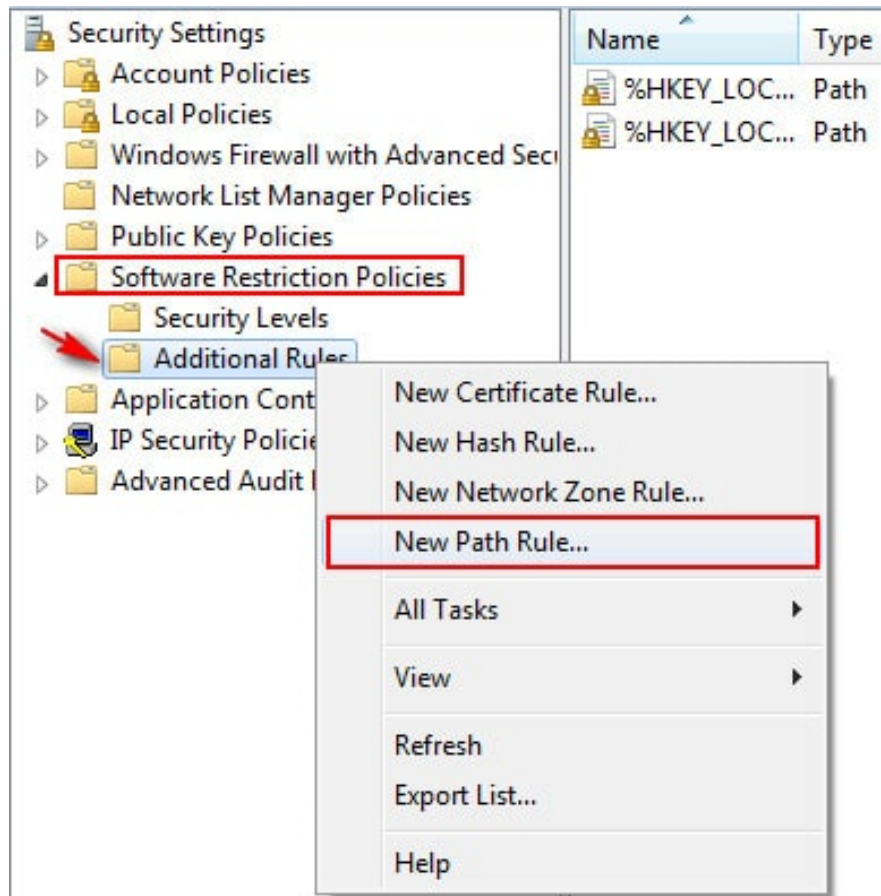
Security Settings
Account Policies
Local Policies
Windows Firewall with Advanced Secu
Network List Manager Policies
Public Key Policies
Software Restriction Policies
Security Levels
Additional Rules
Application Cont
IP Security Policie
Advanced Audit

| Name | Type |
|---|---|
| %HKEY_LOC... | Path |
| %HKEY_LOC... | Path |

New Certificate Rule...
New Hash Rule...
New Network Zone Rule...
New Path Rule...
All Tasks
View
Refresh
Export List...
Help